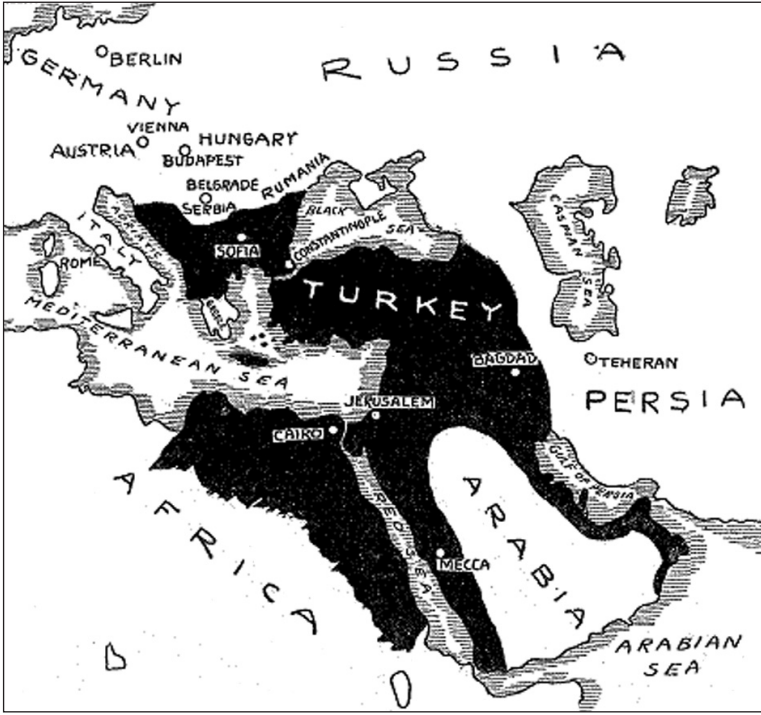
BERLIN
GERMANY
RUSSIA
VIENNA
AUSTRIA
HUNGARY
BUDAPEST
BELGRADE
RUMANIA
SERBIA
ADRIATIC
ITALY
ROME
SOFIA
BLACK
CONSTANTINOPLE
SEA
CASPIAN SEA
TURKEY
MEDITERRANEAN SEA
BAGDAD
TEHERAN
PERSIA
JERUSALEM
CAIRO
GULF OF PERSIA
AFRICA
RED SEA
ARABIA
MECCA
ARABIAN SEA